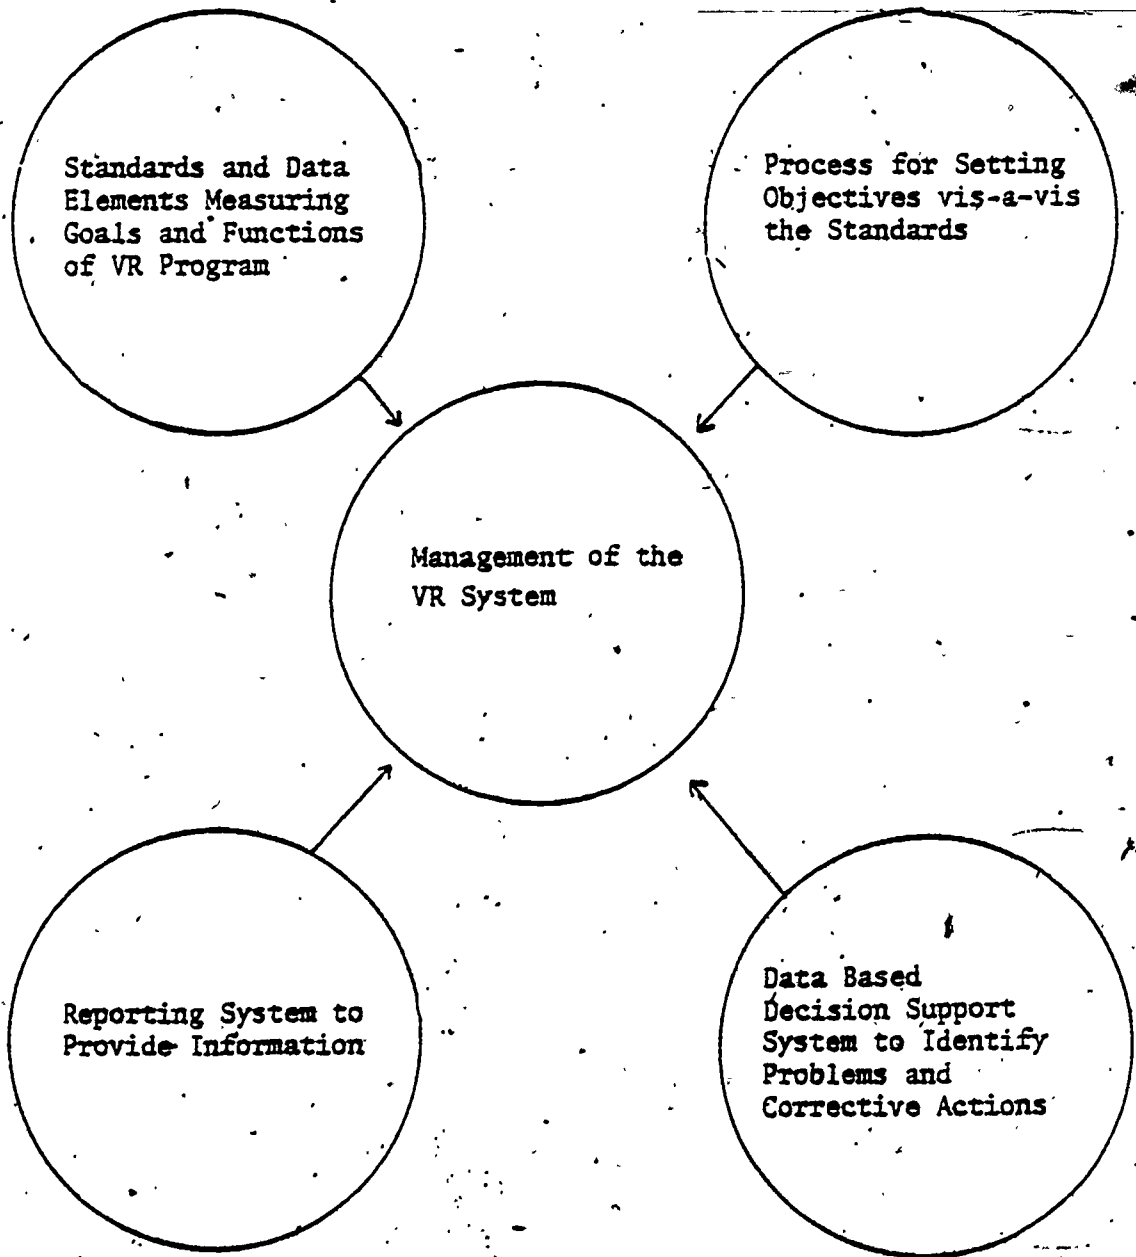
Standards and Data Elements Measuring Goals and Functions of VR Program

Process for Setting Objectives vis-a-vis the Standards

Management of the VR System

Reporting System to Provide Information

Data Based Decision Support System to Identify Problems and Corrective Actions